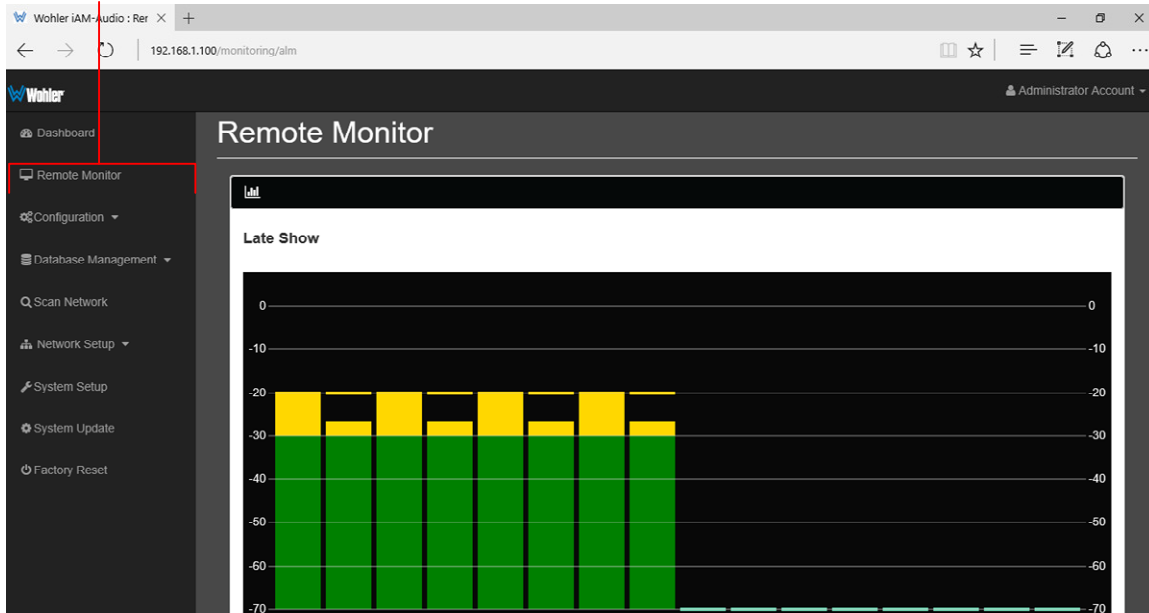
Wohler iAM-Audio : Rer

192.168.1.100/monitoring/alm

Wohler

Administrator Account

Dashboard

Remote Monitor

Configuration

Database Management

Scan Network

Network Setup

System Setup

System Update

Factory Reset

Remote Monitor

Late Show

| 0 | 0 |
|---|---|
| -10 | -10 |
| -20 | -20 |
| -30 | -30 |
| -40 | -40 |
| -50 | -50 |
| -60 | -60 |
| -70 | -70 |